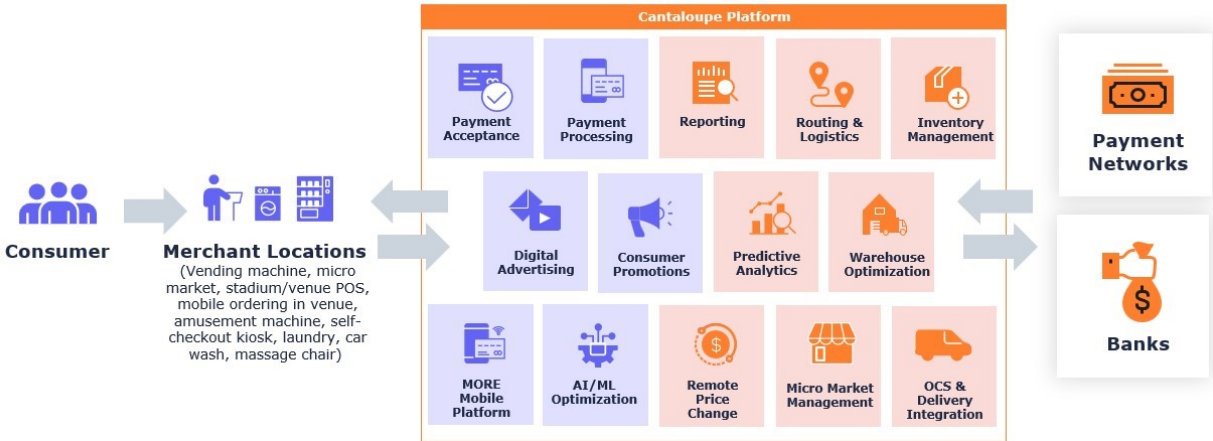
Consumer

Merchant Locations
(Vending machine, micro market, stadium/venue POS, mobile ordering in venue, amusement machine, self-checkout kiosk, laundry, car wash, massage chair)

Cantaloupe Platform

Payment Acceptance

Payment Processing

Reporting

Routing & Logistics

Inventory Management

Digital Advertising

Consumer Promotions

Predictive Analytics

Warehouse Optimization

MORE Mobile Platform

AI/ML Optimization

Remote Price Change

Micro Market Management

OCS & Delivery Integration

Payment Networks

Banks